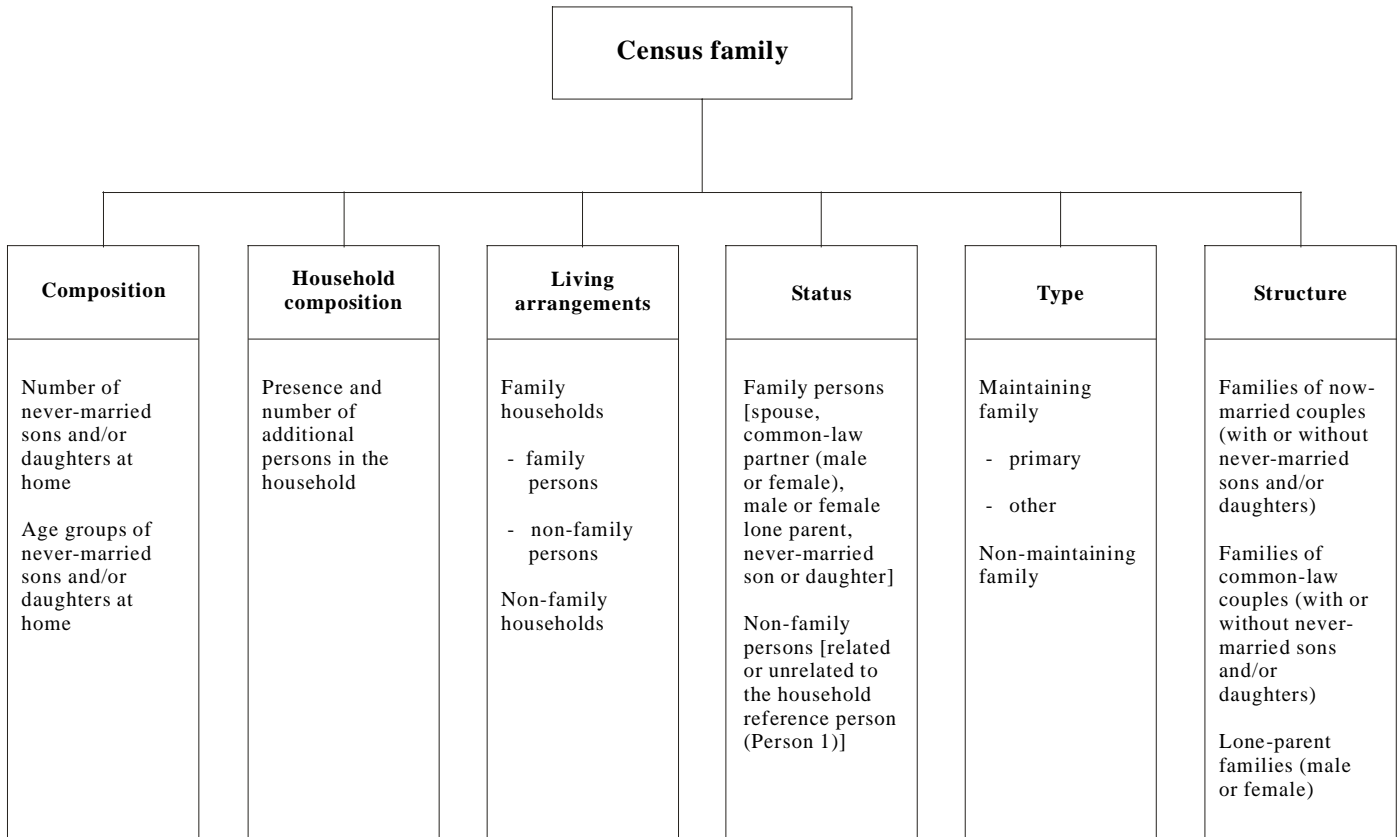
Census family

Composition

Number of never-married sons and/or daughters at home

Age groups of never-married sons and/or daughters at home

Household composition

Presence and number of additional persons in the household

Living arrangements

Family households

- family persons

- non-family persons

Non-family households

Status

Family persons [spouse, common-law partner (male or female), male or female lone parent, never-married son or daughter]

Non-family persons [related or unrelated to the household reference person (Person 1)]

Type

Maintaining family

- primary

- other

Non-maintaining family

Structure

Families of now-married couples (with or without never-married sons and/or daughters)

Families of common-law couples (with or without never-married sons and/or daughters)

Lone-parent families (male or female)